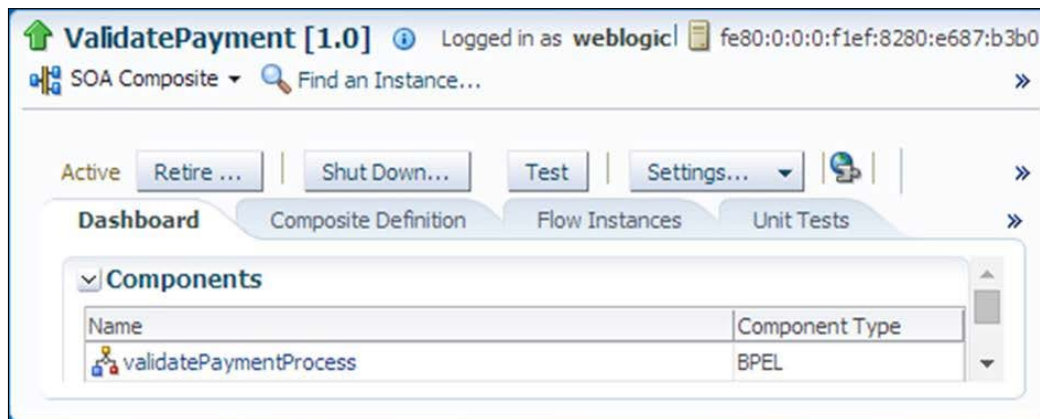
ValidatePayment [1.0] Logged in as weblogic fe80:0:0:0:f1ef:8280:e687:b3b0

SOA Composite Find an Instance... »

Active Retire ... Shut Down... Test Settings... »

Dashboard Composite Definition Flow Instances Unit Tests »

Components

| Name | Component Type |
|---|---|
| validatePaymentProcess | BPEL |